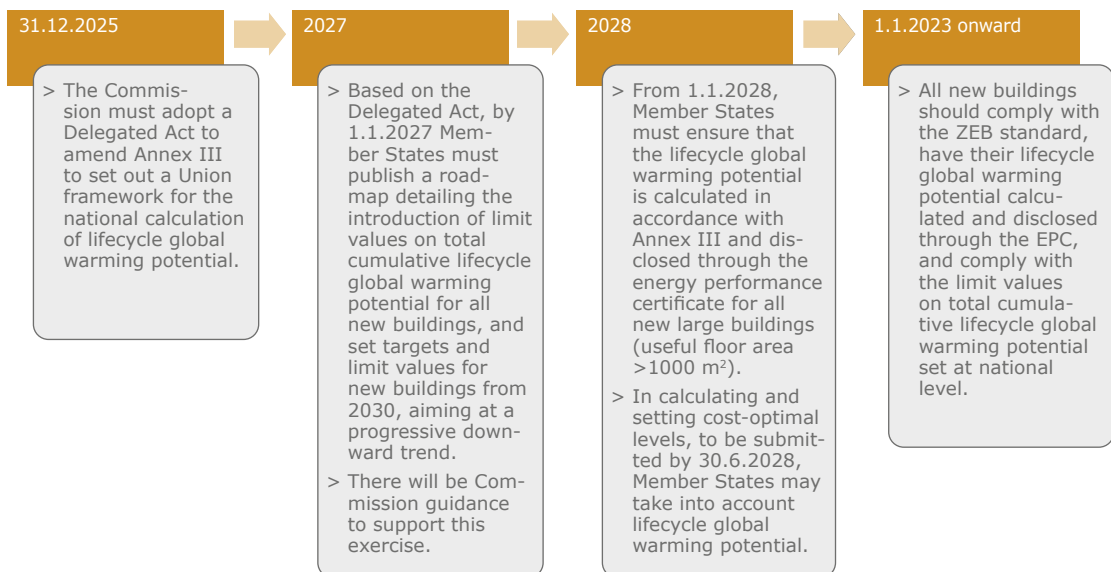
31.12.2025

> The Commission must adopt a Delegated Act to amend Annex III to set out a Union framework for the national calculation of lifecycle global warming potential.

2027

> Based on the Delegated Act, by 1.1.2027 Member States must publish a roadmap detailing the introduction of limit values on total cumulative lifecycle global warming potential for all new buildings, and set targets and limit values for new buildings from 2030, aiming at a progressive downward trend.

> There will be Commission guidance to support this exercise.

2028

> From 1.1.2028, Member States must ensure that the lifecycle global warming potential is calculated in accordance with Annex III and disclosed through the energy performance certificate for all new large buildings (useful floor area >1000 m²).

> In calculating and setting cost-optimal levels, to be submitted by 30.6.2028, Member States may take into account lifecycle global warming potential.

1.1.2023 onward

> All new buildings should comply with the ZEB standard, have their lifecycle global warming potential calculated and disclosed through the EPC, and comply with the limit values on total cumulative lifecycle global warming potential set at national level.